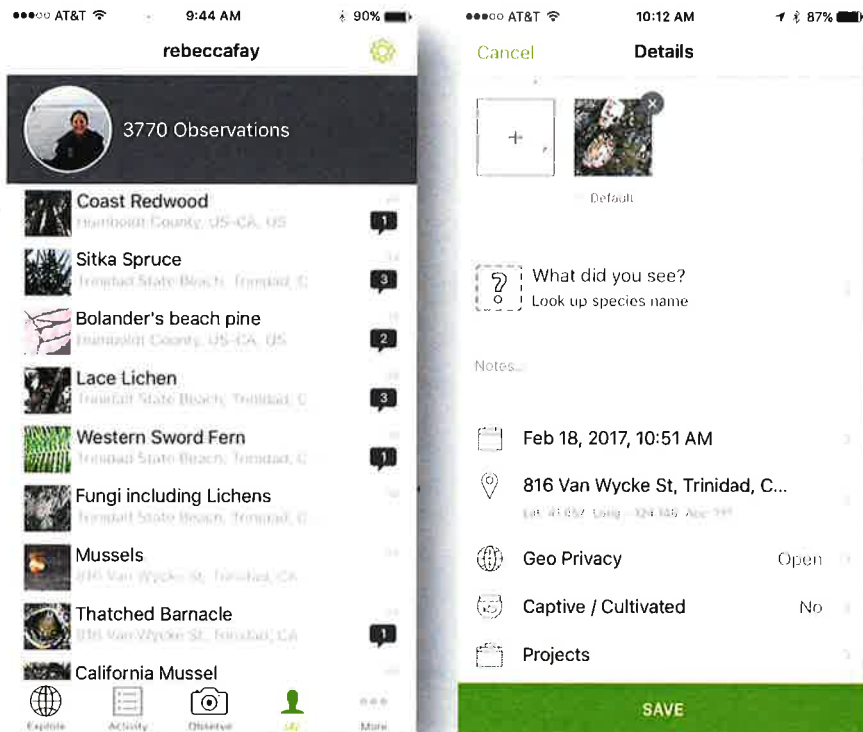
●●●○○ AT&T 9:44 AM 90%

rebeccafay

3770 Observations

Coast Redwood
Humboldt County, US-CA, US
1

Sitka Spruce
Trinidad State Beach, Trinidad, C
3

Bolander's beach pine
Humboldt County, US-CA, US
2

Lace Lichen
Trinidad State Beach, Trinidad, C
3

Western Sword Fern
Trinidad State Beach, Trinidad, C
1

Fungi including Lichens
Trinidad State Beach, Trinidad, C

Mussels
816 Van Wycke St, Trinidad, CA

Thatched Barnacle
816 Van Wycke St, Trinidad, CA
1

California Mussel

Explore Activity Observe Me More

●●●○○ AT&T 10:12 AM 87%

Cancel Details

+

Default

What did you see?
Look up species name

Notes...

Feb 18, 2017, 10:51 AM

816 Van Wycke St, Trinidad, C...
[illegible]

Geo Privacy Open

Captive / Cultivated No

Projects

SAVE